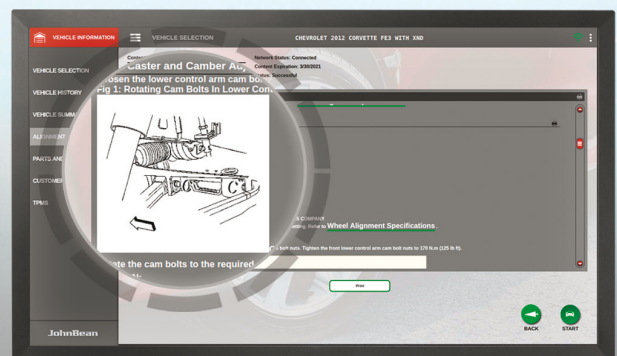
VEHICLE INFORMATION

VEHICLE SELECTION

CHEVROLET 2012 CORVETTE FE3 WITH XND

VEHICLE SELECTION

VEHICLE HISTORY

VEHICLE SUMM

ALIGNMENT

PARTS AND

CUSTOMER

TPMS

Caster and Camber Ad

Network Status: Connected

Content Expiration: 3/30/2021

Successful

osen the lower control arm cam bolt

Fig 1: Rotating Cam Bolts In Lower Con

Wheel Alignment Specifications

bolt nuts. Tighten the front lower control arm cam bolt nuts to 170 N.m (125 lb ft).

ate the cam bolts to the required

BACK

START

JohnBean